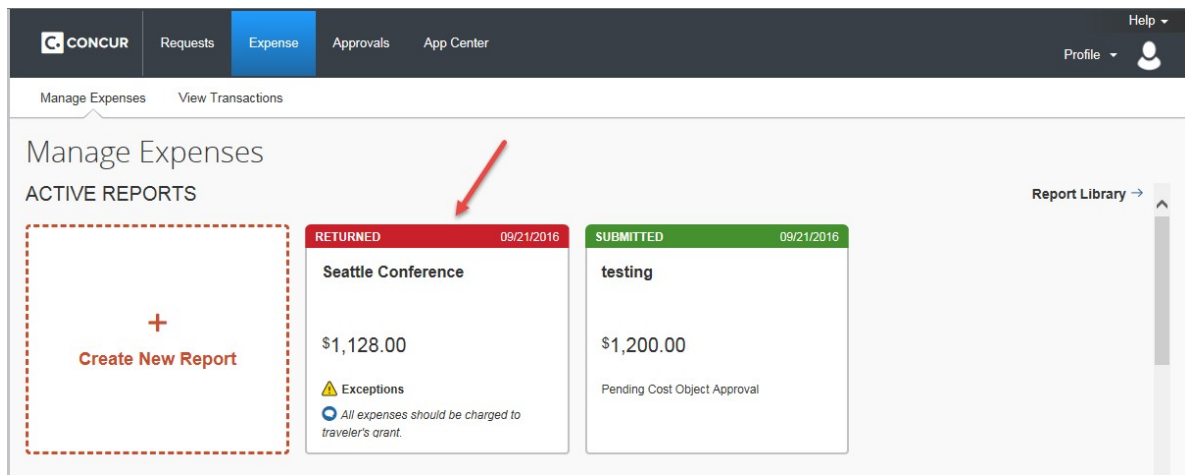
C. CONCUR Requests Expense Approvals App Center

Help ▾

Profile ▾

Manage Expenses View Transactions

Manage Expenses

ACTIVE REPORTS

Report Library →

+
Create New Report

RETURNED 09/21/2016

Seattle Conference

$1,128.00

Exceptions

All expenses should be charged to traveler's grant.

SUBMITTED 09/21/2016

testing

$1,200.00

Pending Cost Object Approval